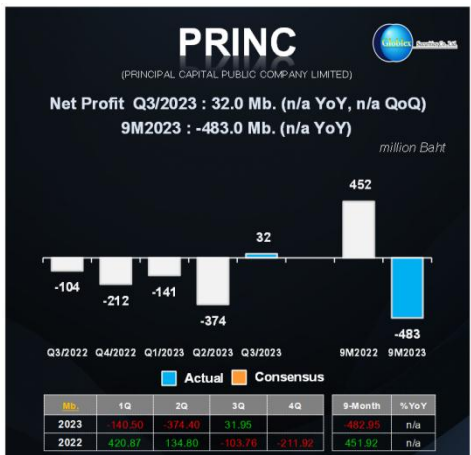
PRINC

Globlex Securities Co., Ltd.

(PRINCIPAL CAPITAL PUBLIC COMPANY LIMITED)

Net Profit Q3/2023 : 32.0 Mb. (n/a YoY, n/a QoQ)
9M2023 : -483.0 Mb. (n/a YoY)

million Baht

-104
-212
-141
-374
32
452
-483

Q3/2022 Q4/2022 Q1/2023 Q2/2023 Q3/2023 9M2022 9M2023

Actual Consensus

| Mb. | 1Q | 2Q | 3Q | 4Q |
|---|---|---|---|---|
| 2023 | -140.50 | -374.40 | 31.95 | |
| 2022 | 420.87 | 134.80 | -103.76 | -211.92 |

| 9-Month | %YoY |
|---|---|
| -482.95 | n/a |
| 451.92 | n/a |